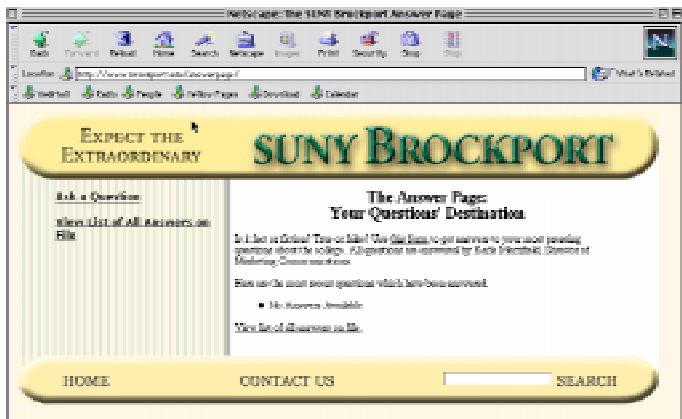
Netscape: The SUNY Brockport Answer Page

Back Forward Reload Home Search Netscape Images Print Security Shop Stop

Location: http://www.brockport.edu/answerpage/

What's Related

Instant Daily People Yellow Pages Download Calendar

EXPECT THE EXTRAORDINARY

SUNY BROCKPORT

Ask a Question

View List of All Answers on File

The Answer Page: Your Questions' Destination

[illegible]

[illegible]

• No Answers Available

View list of answers on file.

HOME

CONTACT US

SEARCH